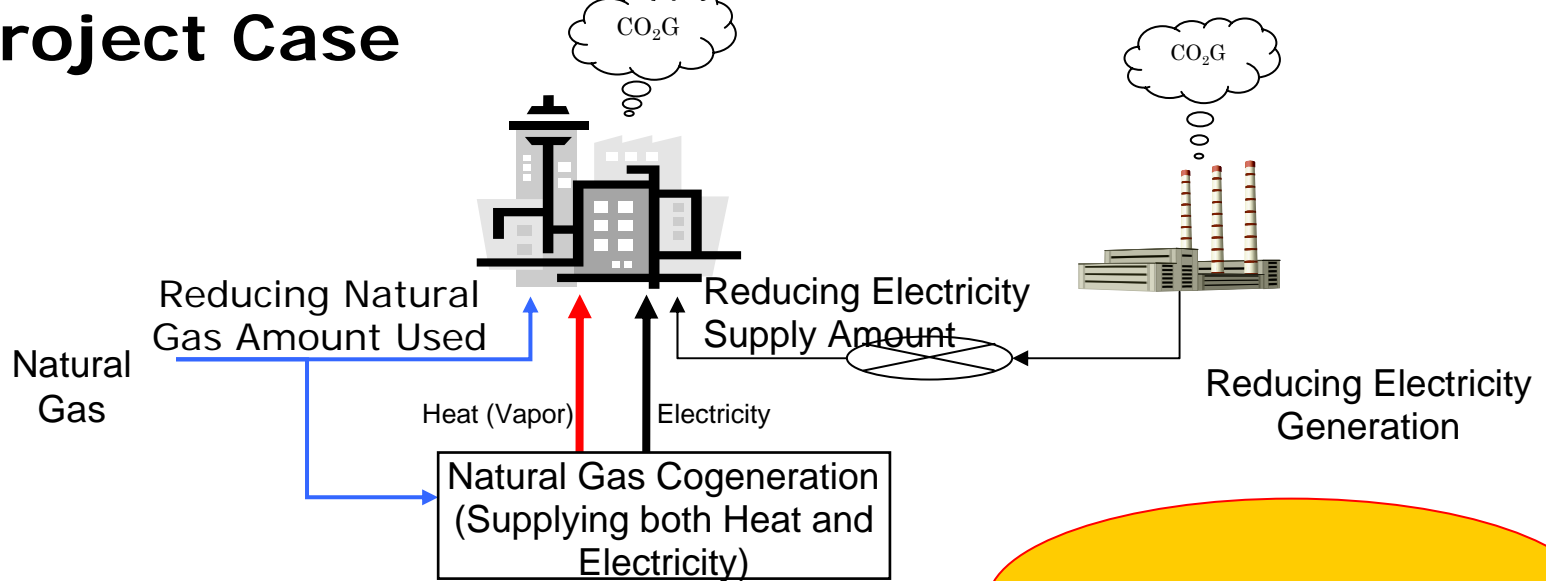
roject Case

$CO_2G$

$CO_2G$

Reducing Natural Gas Amount Used

Natural Gas

Reducing Electricity Supply Amount

Reducing Electricity Generation

Heat (Vapor)

Electricity

Natural Gas Cogeneration (Supplying both Heat and Electricity)